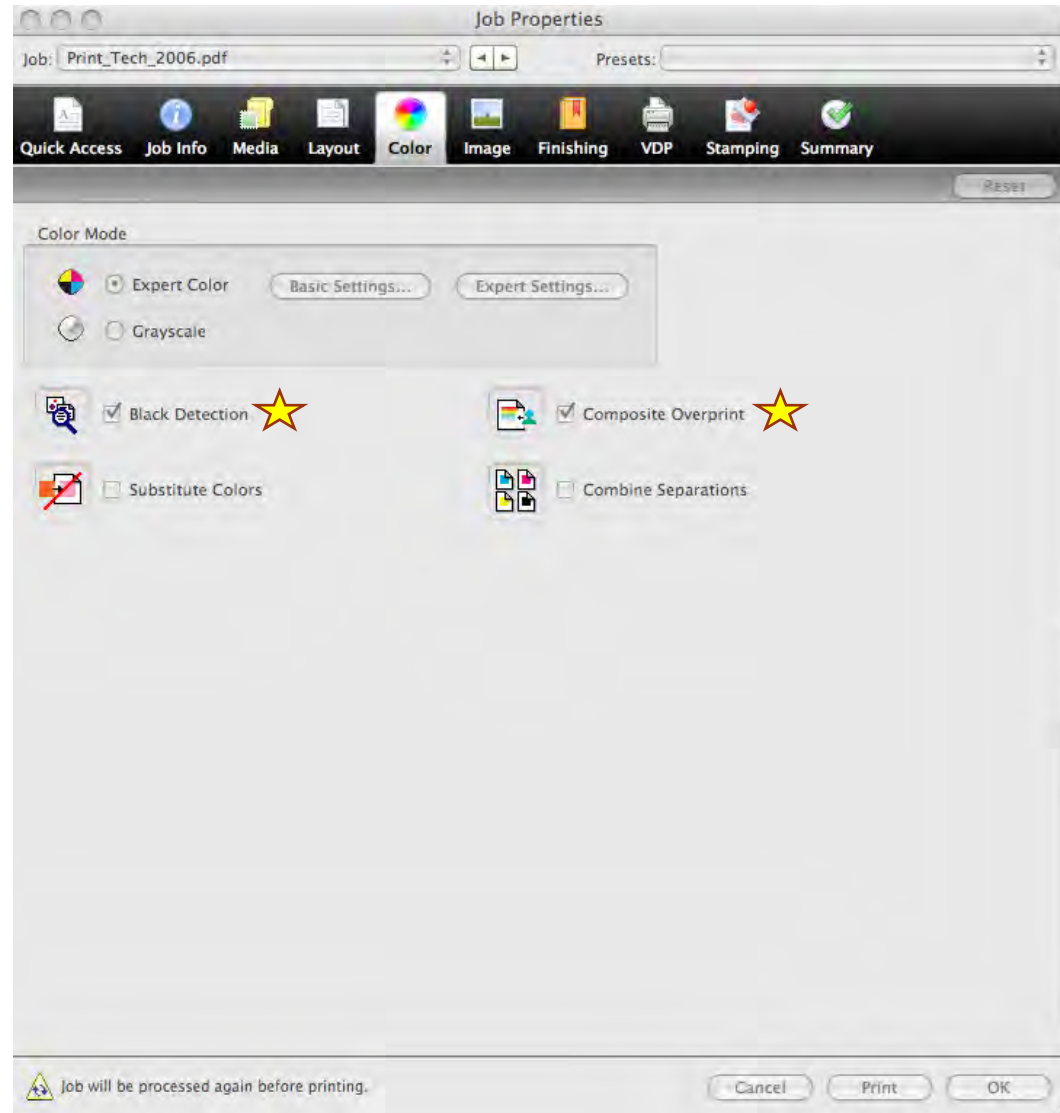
Job Properties

Job: Print_Tech_2006.pdf

Presets:

Quick Access Job Info Media Layout Color Image Finishing VDP Stamping Summary

Reset

Color Mode

Expert Color Basic Settings... Expert Settings...

Grayscale

Black Detection

Composite Overprint

Substitute Colors

Combine Separations

Job will be processed again before printing.

Cancel Print OK